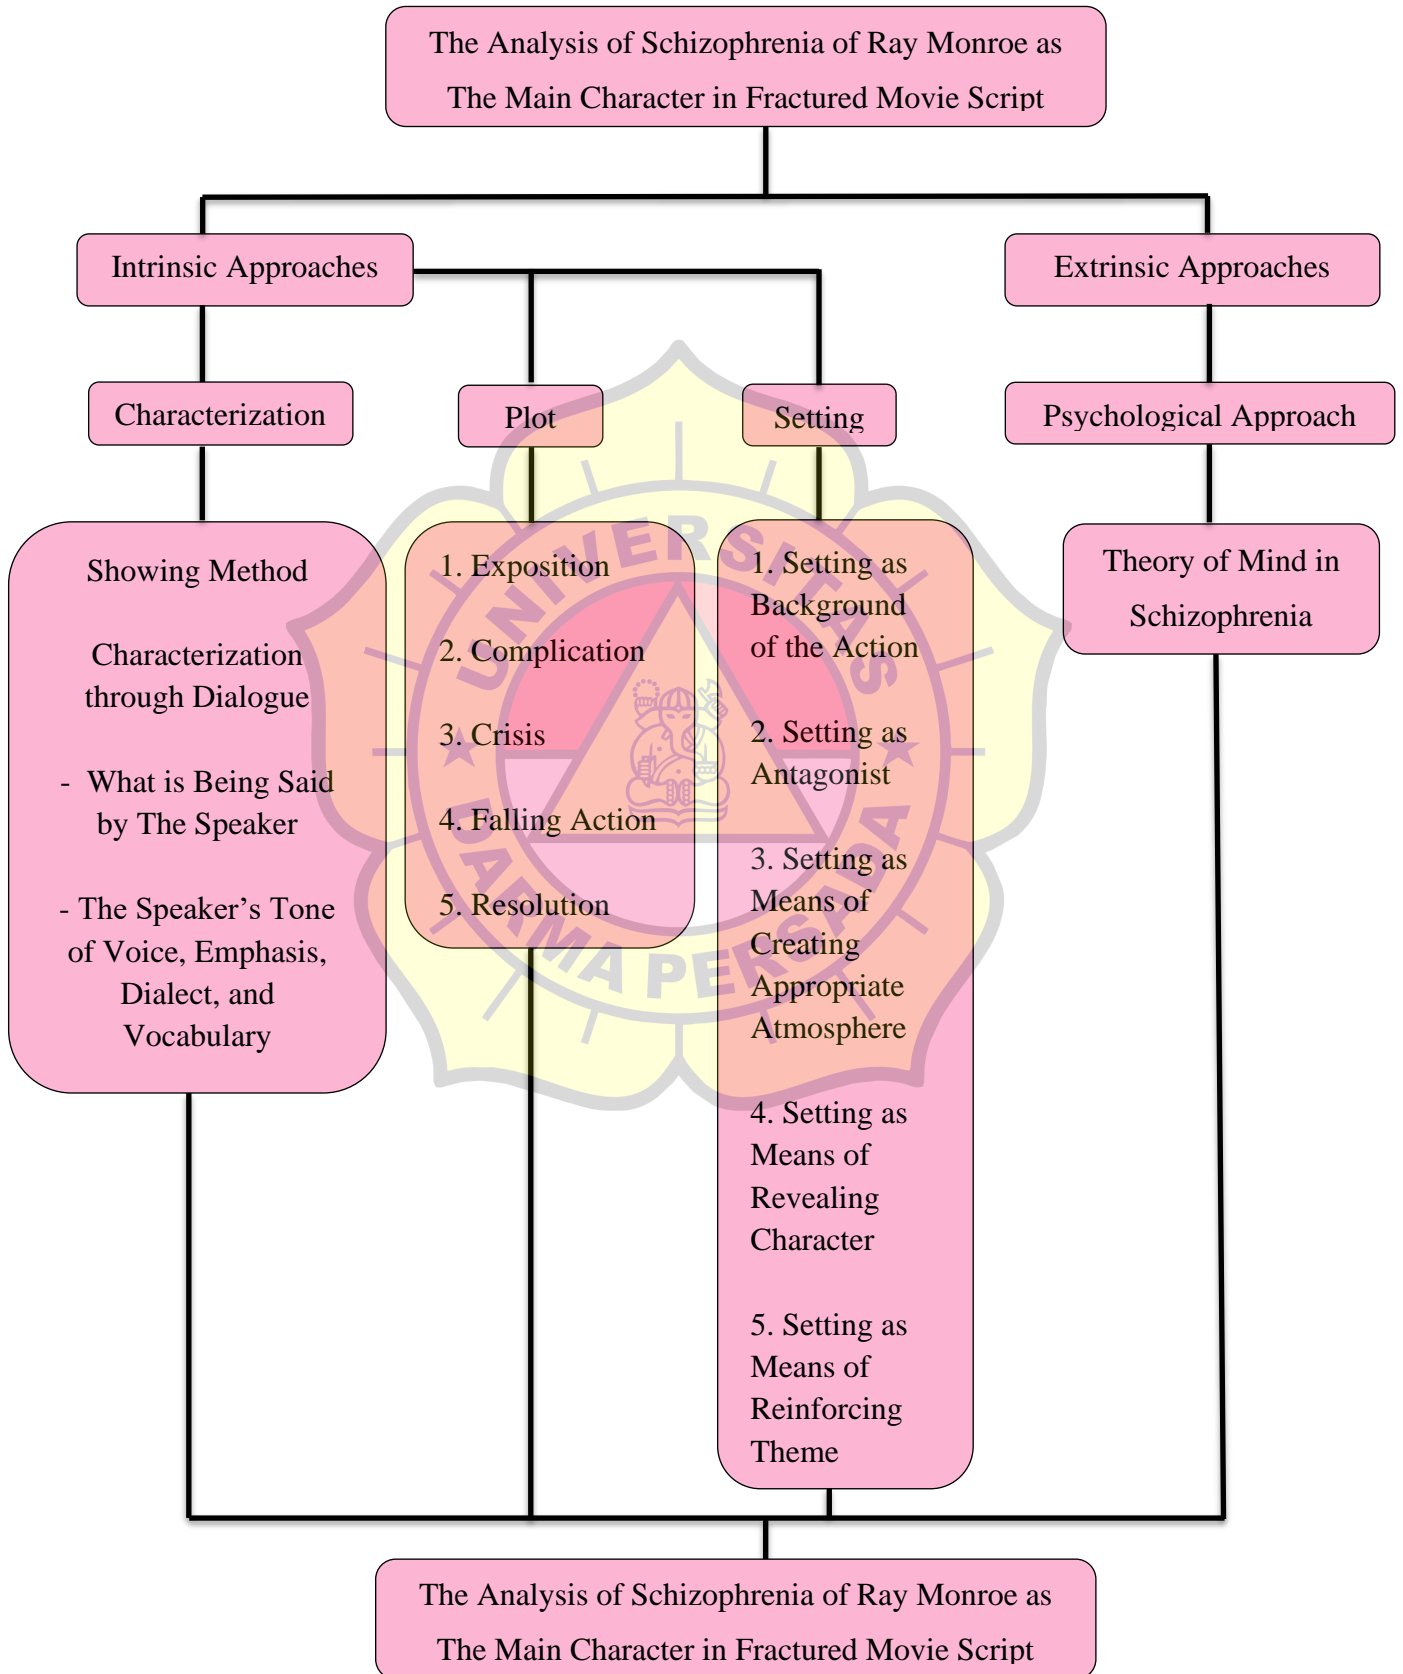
The Analysis of Schizophrenia of Ray Monroe as The Main Character in Fractured Movie Script

Intrinsic Approaches

Extrinsic Approaches

Characterization

Plot

Setting

Psychological Approach

Showing Method

Characterization through Dialogue

- What is Being Said by The Speaker

- The Speaker's Tone of Voice, Emphasis, Dialect, and Vocabulary

1. Exposition

2. Complication

3. Crisis

4. Falling Action

5. Resolution

1. Setting as Background of the Action

2. Setting as Antagonist

3. Setting as Means of Creating Appropriate Atmosphere

4. Setting as Means of Revealing Character

5. Setting as Means of Reinforcing Theme

Theory of Mind in Schizophrenia

UNIVERSITAS DARMA PERSADA

The Analysis of Schizophrenia of Ray Monroe as The Main Character in Fractured Movie Script